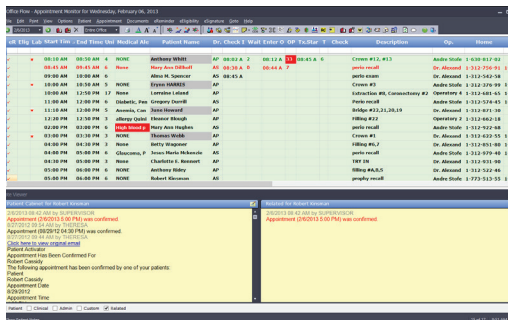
Office Flow - Appointment Monitor for Wednesday, February 06, 2013

File Edit Panel View Options Patient Appointment Documents eReminder eEligibility eSignature Tools Help

Entire Office

| cR | Elig | Lab | Start Tim | End Time | Uni | Medical Alı | Patient Name | Dr. Check | E | Wait | Enter | O | OP | Tx.Star | T | Check | Description | Op. | Home |
|---|---|---|---|---|---|---|---|---|---|---|---|---|---|---|---|---|---|---|---|
| | | | 08:10 AM | 08:50 AM | 4 | NONE | Anthony Whitt | AP | | 08:03 A | 2 | | 08:12 A | 13 | 08:43 A | 8 | Crown #12,#13 | Andre Stole | 1-630-617-02 |
| | | | 08:45 AM | 08:45 AM | 6 | None | Mary Ann DiBell | AS | | 08:30 A | 8 | | 08:44 A | 7 | | | perio recall | Dr. Alexand | 1-312-750-91 |
| | | | 09:00 AM | 09:00 AM | 6 | | Alma M. Spencer | AS | | 08:45 A | | | | | | | perio exam | Andre Stole | 1-312-582-58 |
| | | | 10:00 AM | 10:50 AM | 5 | NONE | Ernest HARRIS | AP | | | | | | | | | Crown #3 | Andre Stole | 1-312-376-99 |
| | | | 10:00 AM | 12:50 PM | 17 | None | Lorraine Leland | AP | | | | | | | | | Extraction #8, Connectomy #2 | Operatory 4 | 1-312-685-65 |
| | | | 11:00 AM | 12:00 PM | 6 | Diabetic, Pen | Gregory Durrill | AS | | | | | | | | | Perio recall | Andre Stole | 1-312-578-45 |
| | | | 11:10 AM | 12:00 PM | 5 | Anemia, Can | June Howard | AP | | | | | | | | | Bridge #22,21,20,19 | Dr. Alexand | 1-312-671-38 |
| | | | 12:10 PM | 12:50 PM | 3 | allergy Quini | Eleanor Blough | AP | | | | | | | | | Filling #22 | Operatory 2 | 1-312-662-18 |
| | | | 02:00 PM | 03:00 PM | 6 | High blood p | Mary Ann Hughes | AS | | | | | | | | | perio recall | Andre Stole | 1-312-922-68 |
| | | | 03:00 PM | 03:30 PM | 3 | NONE | Thomas Webb | AP | | | | | | | | | Crown #3 | Dr. Alexand | 1-312-622-55 |
| | | | 04:00 PM | 04:30 PM | 3 | None | Betty Wagoner | AP | | | | | | | | | Filling #6,7 | Dr. Alexand | 1-312-651-80 |
| | | | 04:00 PM | 05:00 PM | 6 | Glaucoma, P | Jesus Maria McKenzie | AS | | | | | | | | | perio recall | Andre Stole | 1-312-764-91 |
| | | | 05:00 PM | 05:00 PM | 6 | None | Charlotte E. Bennett | AP | | | | | | | | | TRY IN | Dr. Alexand | 1-312-931-98 |
| | | | 05:00 PM | 06:00 PM | 6 | NONE | Anthony Ridey | AP | | | | | | | | | filling #A,B,5 | Dr. Alexand | 1-312-522-46 |
| | | | 05:50 PM | 06:50 PM | 6 | NONE | Robert Kinsman | AS | | | | | | | | | prophy recall | Andre Stole | 1-773-515-55 |

Patient Callout for Robert Kinsman

2/6/2013 08:42 AM by SUPERVISOR
Appointment (2/6/2013 5:00 PM) was confirmed.
6/27/2012 09:54 AM by THERESA
Appointment (08/29/12 04:30 PM) was confirmed.
6/27/2012 09:54 AM by THERESA
Click here to view original email
Patient Activator
Appointment Has Been Confirmed For
Robert Cassidy
The following appointment has been confirmed by one of your patients:
Patient
Robert Cassidy
Appointment Date
8/29/2012
Appointment Time

Related for Robert Kinsman

2/6/2013 08:42 AM by SUPERVISOR
Appointment (2/6/2013 5:00 PM) was confirmed.

Patient Clinical Admin Custom Related